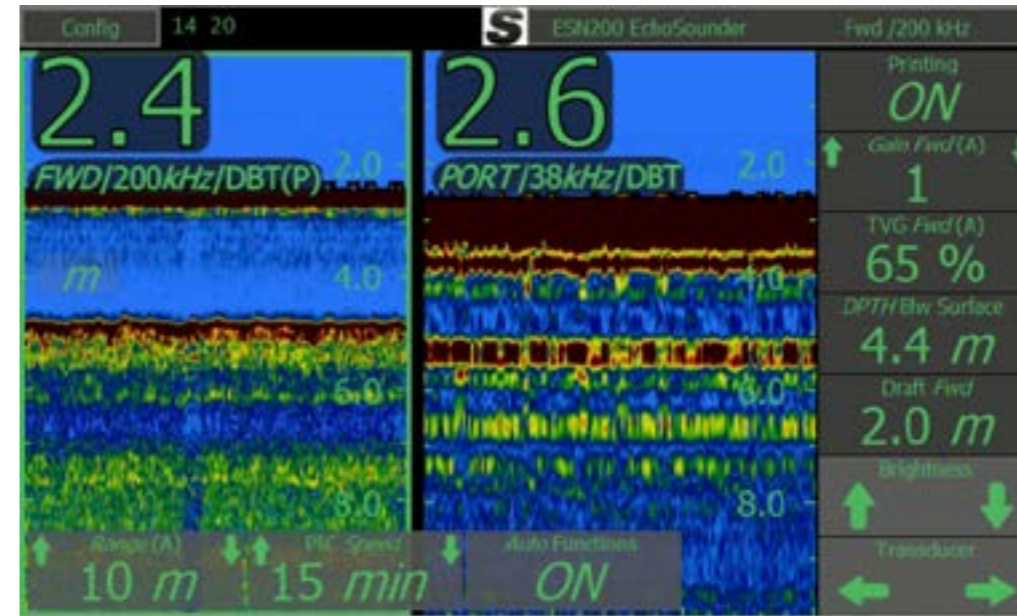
Config 14 20 S ESN200 EchoSounder Fwd /200 kHz

2.4
FWD/200kHz/DBT(P)
2.0
m
4.0
6.0
8.0

2.6
PORT/38kHz/DBT
2.0
4.0
6.0
8.0

Printing
ON
Gain Fwd (A)
1
TVG Fwd (A)
65 %
DPTH Blw Surface
4.4 m
Draft Fwd
2.0 m
Brightness
Transducer

Range (A)
10 m
Pic Speed
15 min
Auto Functions
ON